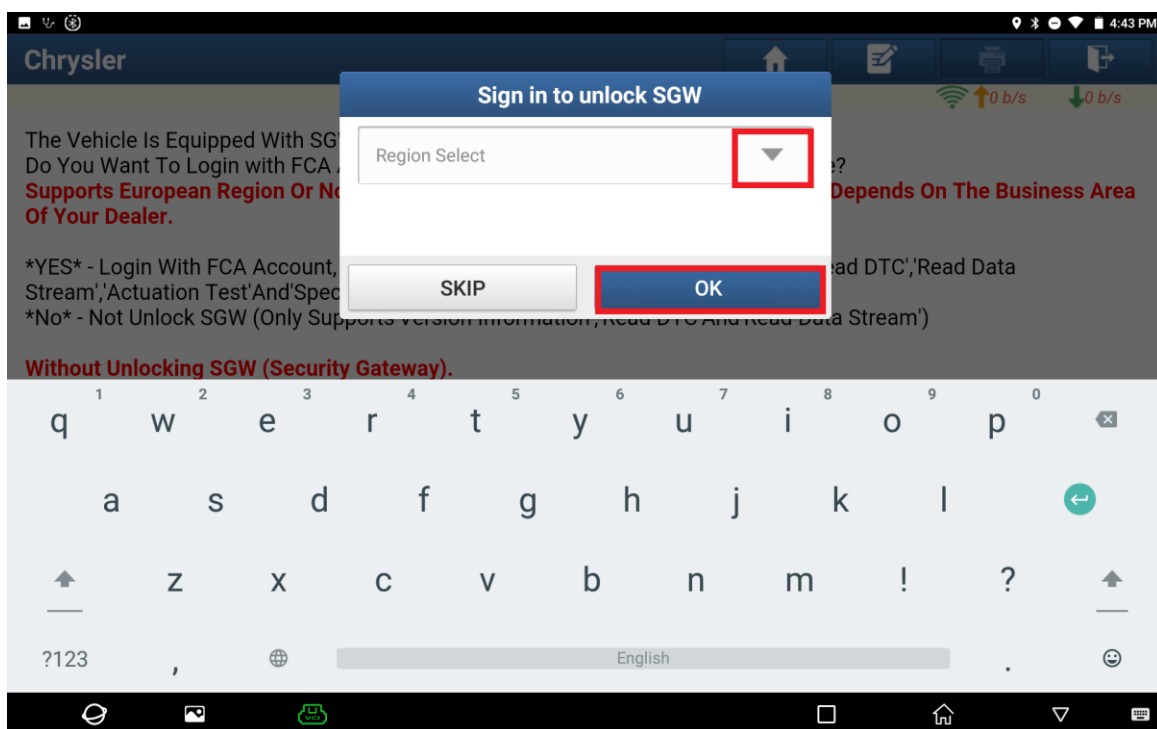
4:43 PM

Chrysler

0 b/s 0 b/s

Sign in to unlock SGW

Region Select

SKIP OK

The Vehicle Is Equipped With SG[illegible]
Do You Want To Login with FCA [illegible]e?
Supports European Region Or No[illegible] Depends On The Business Area Of Your Dealer.

*YES* - Login With FCA Account, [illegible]ead DTC','Read Data Stream','Actuation Test'And'Spec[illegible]
*No* - Not Unlock SGW (Only Supp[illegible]Read DTC'And'Read Data Stream')

Without Unlocking SGW (Security Gateway).

1 q 2 w 3 e 4 r 5 t 6 y 7 u 8 i 9 o 0 p
a s d f g h j k l
z x c v b n m ! ?
?123 , English .

VCI